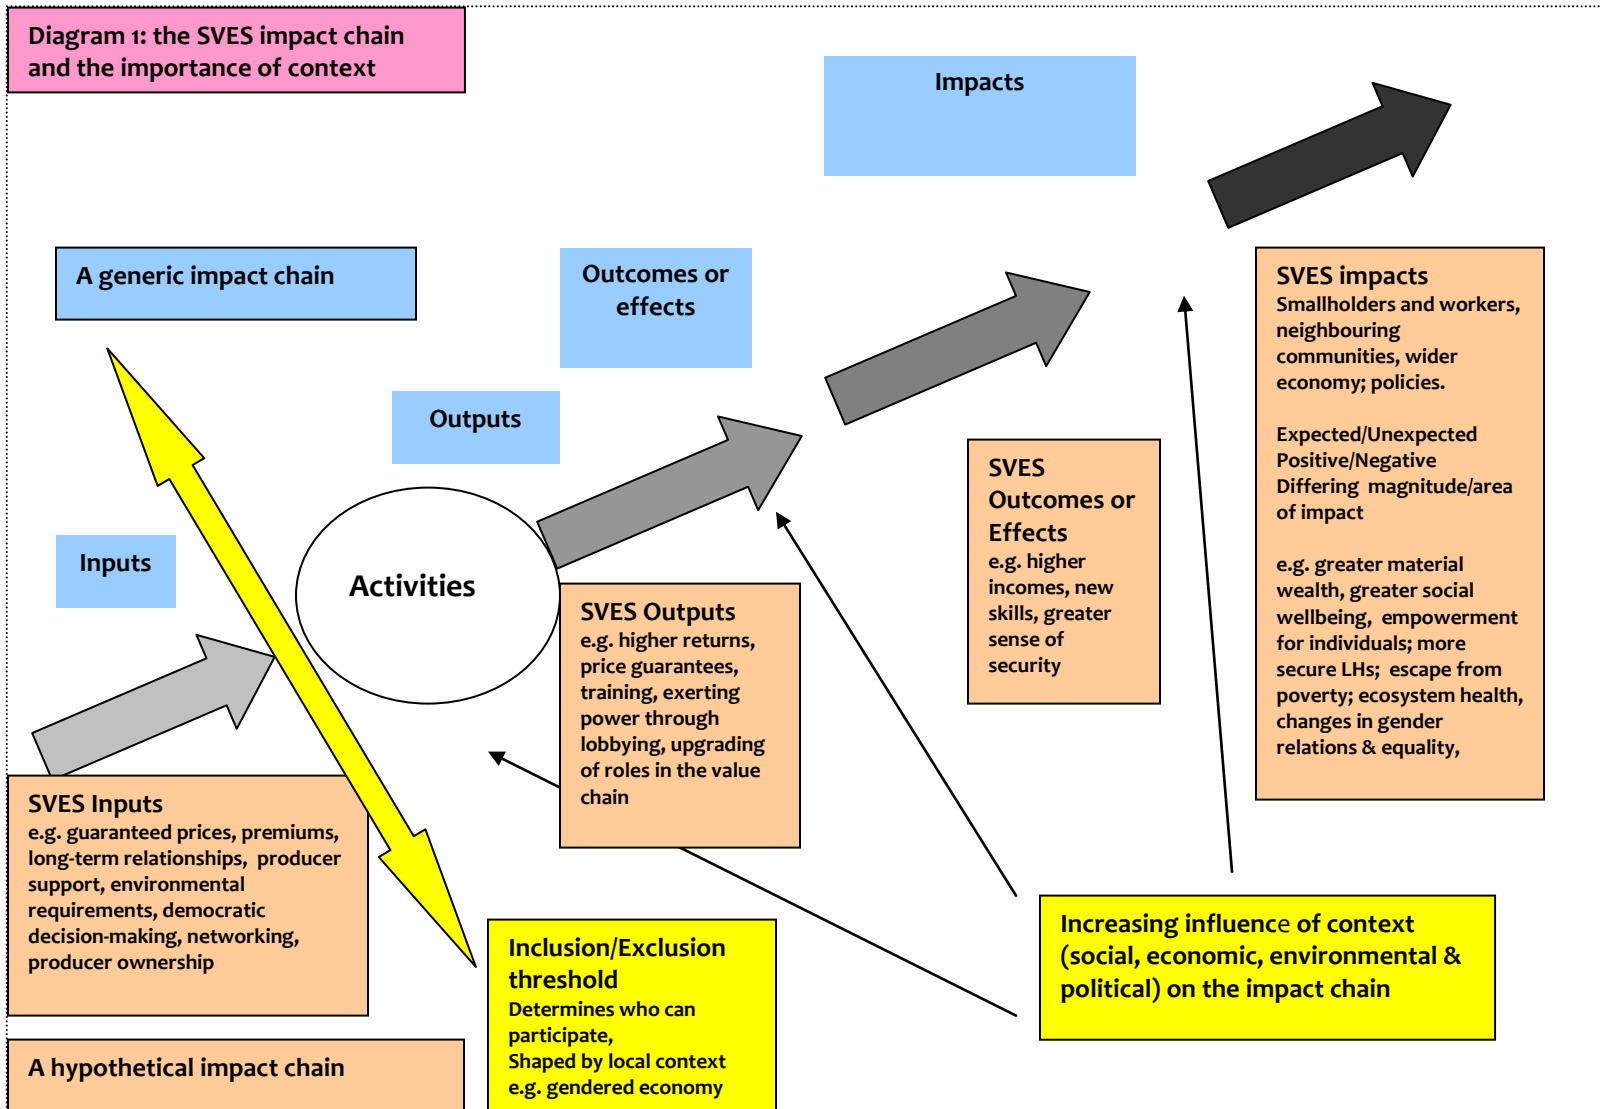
Diagram 1: the SVES impact chain and the importance of context

Impacts

A generic impact chain

Outcomes or effects

Outputs

Inputs

Activities

SVES impacts
Smallholders and workers, neighbouring communities, wider economy; policies.

Expected/Unexpected
Positive/Negative
Differing magnitude/area of impact

e.g. greater material wealth, greater social wellbeing, empowerment for individuals; more secure LHs; escape from poverty; ecosystem health, changes in gender relations & equality,

SVES Outcomes or Effects
e.g. higher incomes, new skills, greater sense of security

SVES Outputs
e.g. higher returns, price guarantees, training, exerting power through lobbying, upgrading of roles in the value chain

SVES Inputs
e.g. guaranteed prices, premiums, long-term relationships, producer support, environmental requirements, democratic decision-making, networking, producer ownership

Inclusion/Exclusion threshold
Determines who can participate,
Shaped by local context
e.g. gendered economy

Increasing influence of context (social, economic, environmental & political) on the impact chain

A hypothetical impact chain